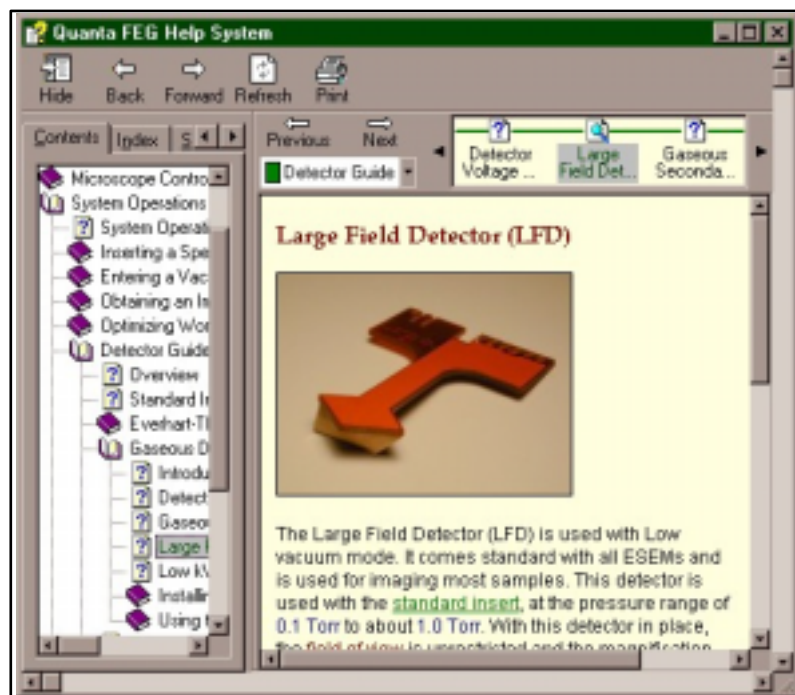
Quanta FEG Help System

Hide Back Forward Refresh Print

Contents Index S

Previous Next

Detector Guide

Detector Voltage ...

Large Field Det...

Gaseous Seconda...

Microscope Contro

System Operations

System Operati

Inserting a Spe

Entering a Vac

Obtaining an In

Optimizing Wor

Detector Guide

Overview

Standard In

Everhart-Tl

Gaseous D

Introdu

Detect

Gaseo

Large

Low kV

Installi

Using

Large Field Detector (LFD)

The Large Field Detector (LFD) is used with Low vacuum mode. It comes standard with all ESEMs and is used for imaging most samples. This detector is used with the standard insert, at the pressure range of 0.1 Torr to about 1.0 Torr. With this detector in place, the field of view is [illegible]